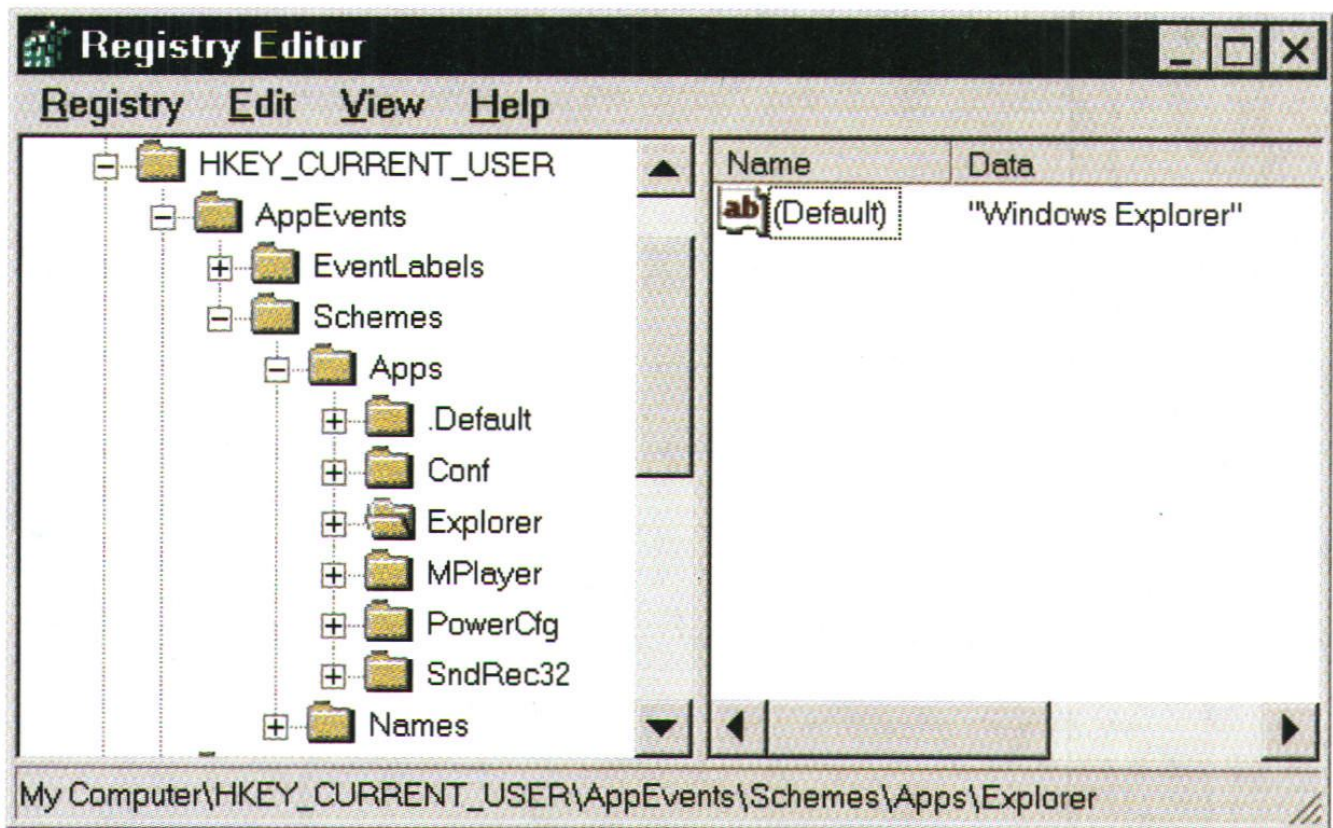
Registry Editor

Registry Edit View Help

HKEY_CURRENT_USER
AppEvents
EventLabels
Schemes
Apps
.Default
Conf
Explorer
MPlayer
PowerCfg
SndRec32
Names

| Name | Data |
|---|---|
| ab (Default) | "Windows Explorer" |

My Computer\HKEY_CURRENT_USER\AppEvents\Schemes\Apps\Explorer